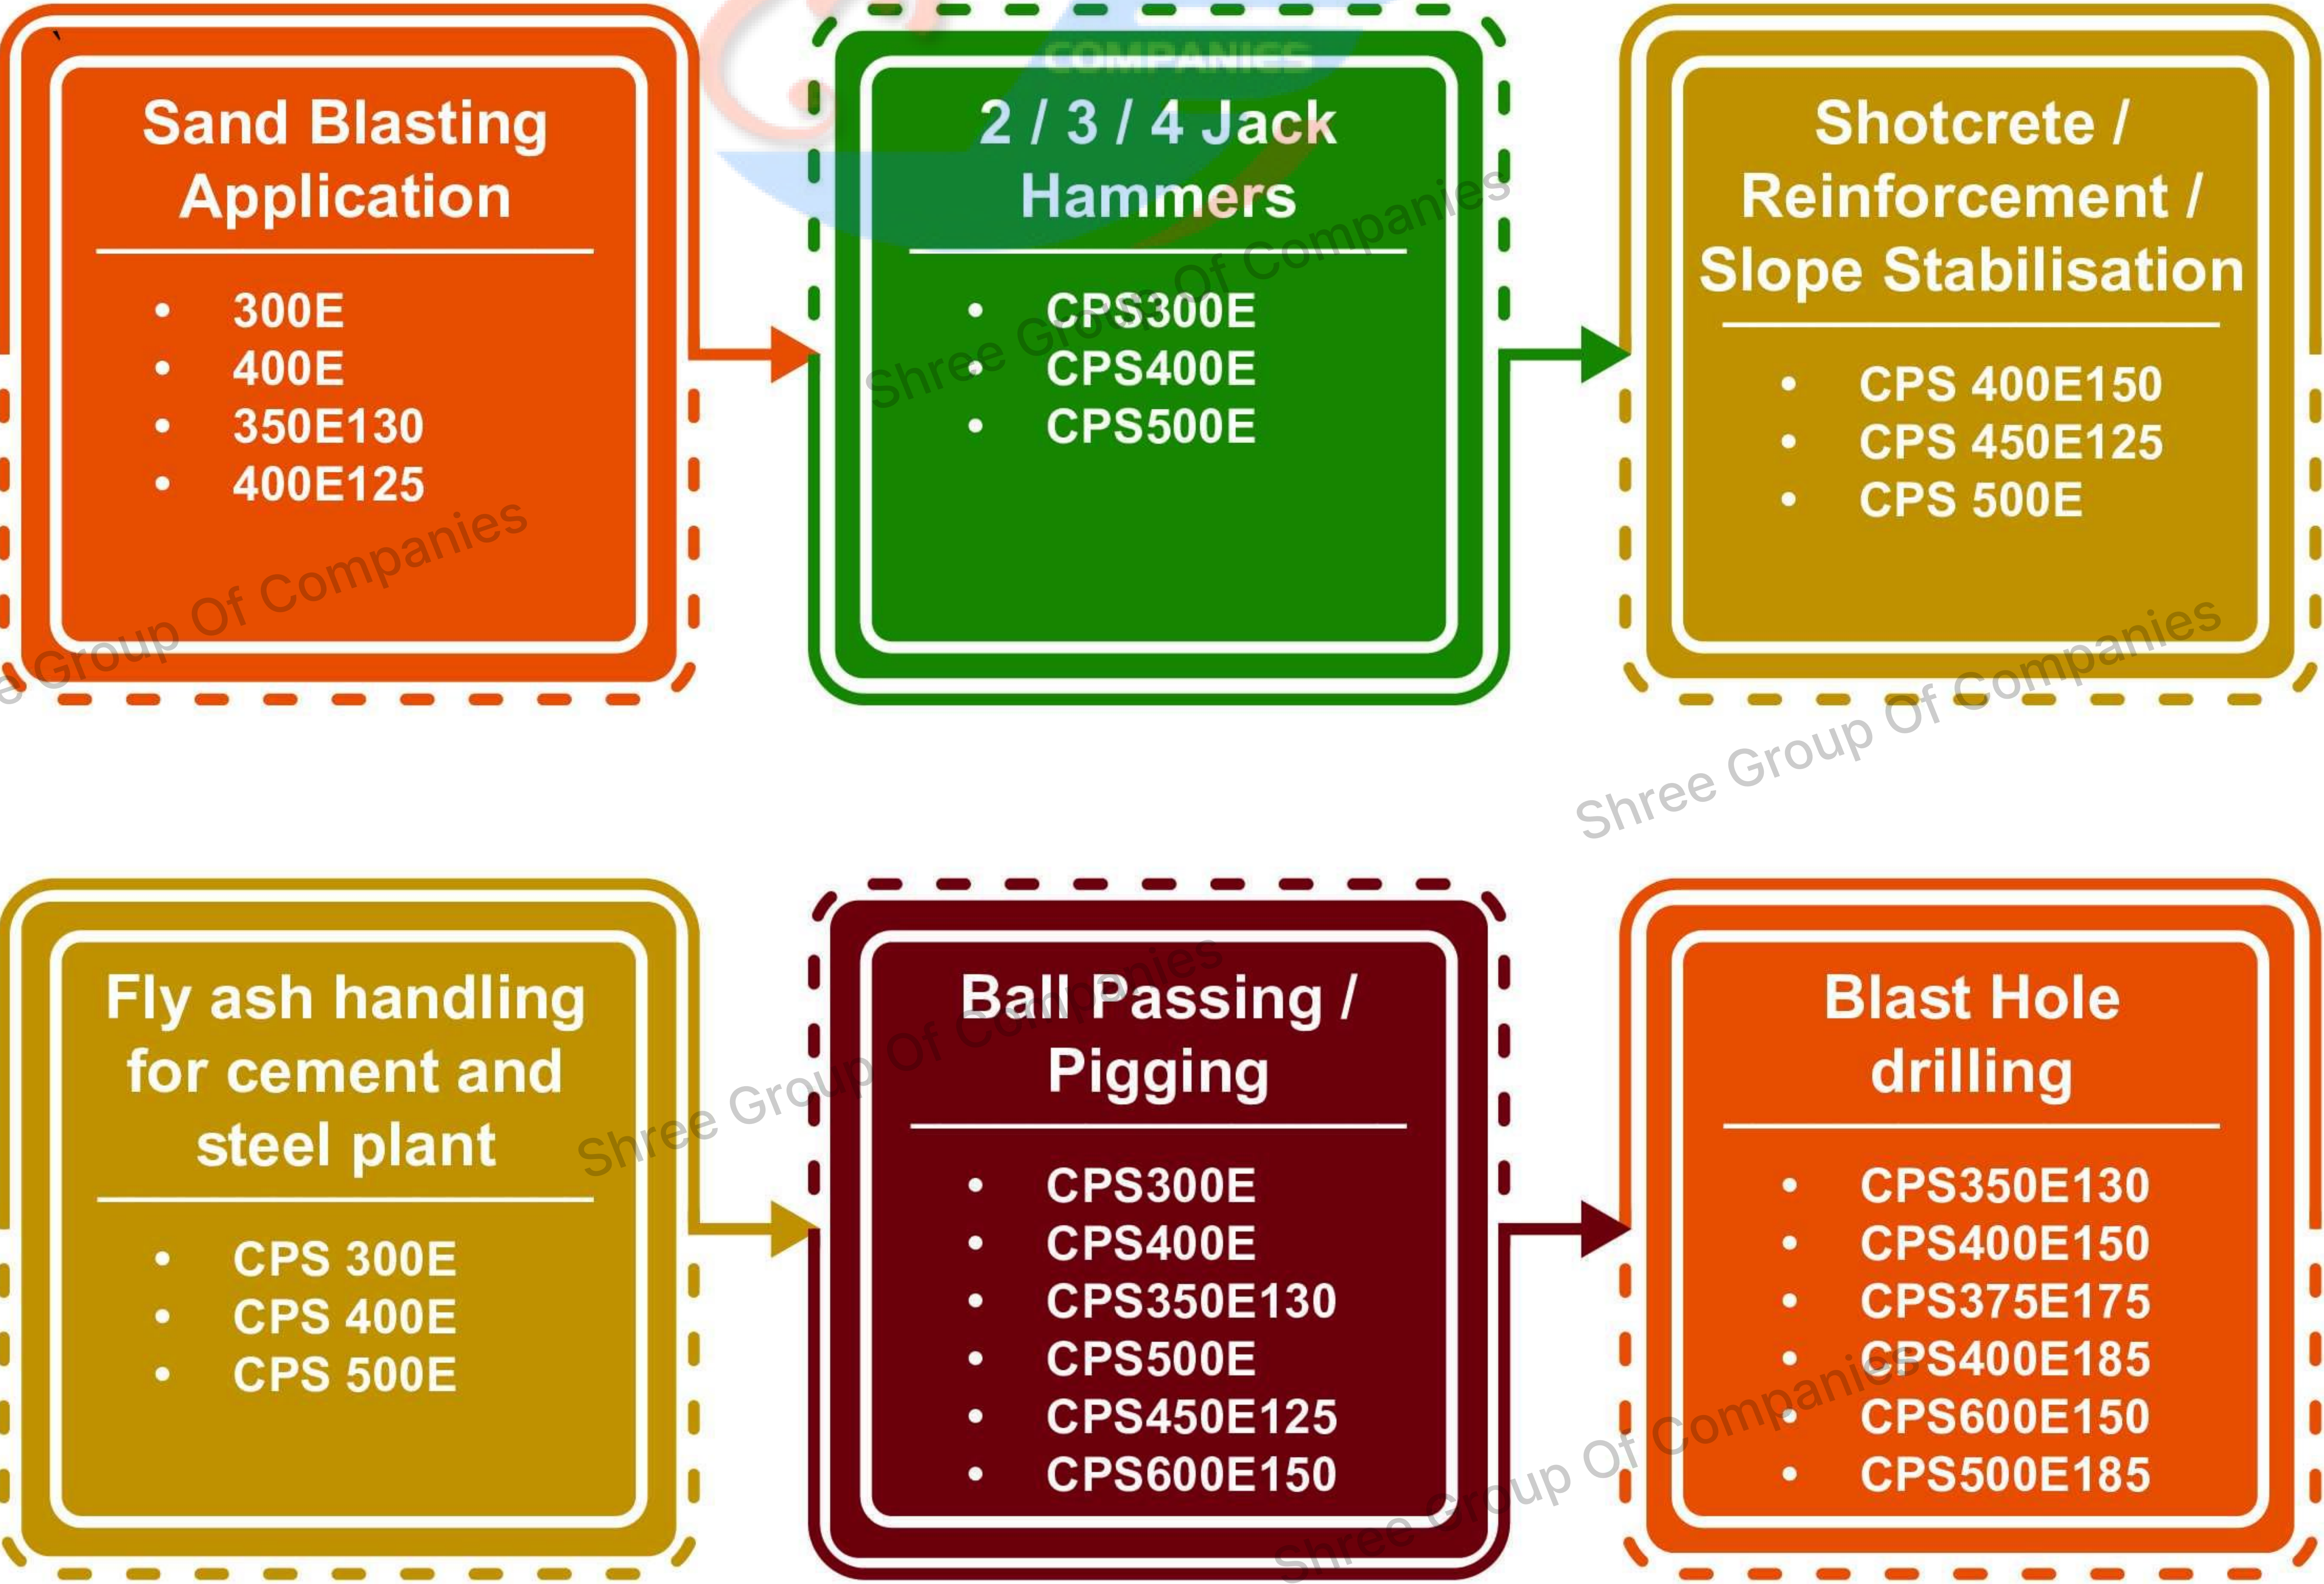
Sand Blasting Application

- 300E
- 400E
- 350E130
- 400E125

2 / 3 / 4 Jack Hammers

- CPS300E
- CPS400E
- CPS500E

Shotcrete / Reinforcement / Slope Stabilisation

- CPS 400E150
- CPS 450E125
- CPS 500E

Fly ash handling for cement and steel plant

- CPS 300E
- CPS 400E
- CPS 500E

Ball Passing / Pigging

- CPS300E
- CPS400E
- CPS350E130
- CPS500E
- CPS450E125
- CPS600E150

Blast Hole drilling

- CPS350E130
- CPS400E150
- CPS375E175
- CPS400E185
- CPS600E150
- CPS500E185

COMPANIES
Shree Group Of Companies
Shree Group Of Companies
Shree Group Of Companies
Shree Group Of Companies
Shree Group Of Companies